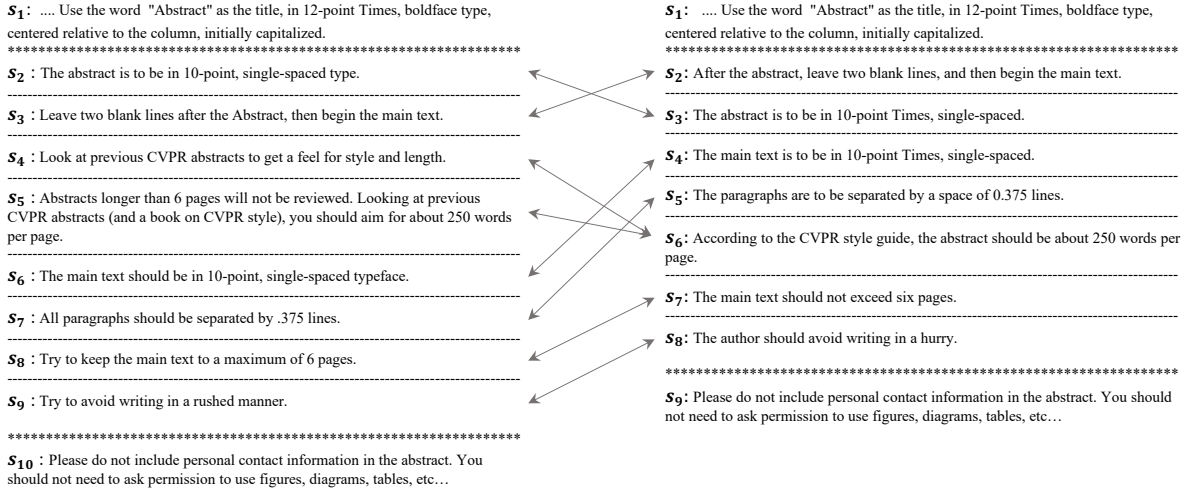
$s_1$: .... Use the word "Abstract" as the title, in 12-point Times, boldface type, centered relative to the column, initially capitalized.
****************************************************************

$s_2$ : The abstract is to be in 10-point, single-spaced type.

$s_3$ : Leave two blank lines after the Abstract, then begin the main text.

$s_4$ : Look at previous CVPR abstracts to get a feel for style and length.

$s_5$ : Abstracts longer than 6 pages will not be reviewed. Looking at previous CVPR abstracts (and a book on CVPR style), you should aim for about 250 words per page.

$s_6$ : The main text should be in 10-point, single-spaced typeface.

$s_7$ : All paragraphs should be separated by .375 lines.

$s_8$ : Try to keep the main text to a maximum of 6 pages.

$s_9$ : Try to avoid writing in a rushed manner.
****************************************************************

$s_{10}$ : Please do not include personal contact information in the abstract. You should not need to ask permission to use figures, diagrams, tables, etc…

$s_1$: .... Use the word "Abstract" as the title, in 12-point Times, boldface type, centered relative to the column, initially capitalized.
****************************************************************

$s_2$: After the abstract, leave two blank lines, and then begin the main text.

$s_3$: The abstract is to be in 10-point Times, single-spaced.

$s_4$: The main text is to be in 10-point Times, single-spaced.

$s_5$: The paragraphs are to be separated by a space of 0.375 lines.

$s_6$: According to the CVPR style guide, the abstract should be about 250 words per page.

$s_7$: The main text should not exceed six pages.

$s_8$: The author should avoid writing in a hurry.
****************************************************************

$s_9$: Please do not include personal contact information in the abstract. You should not need to ask permission to use figures, diagrams, tables, etc…